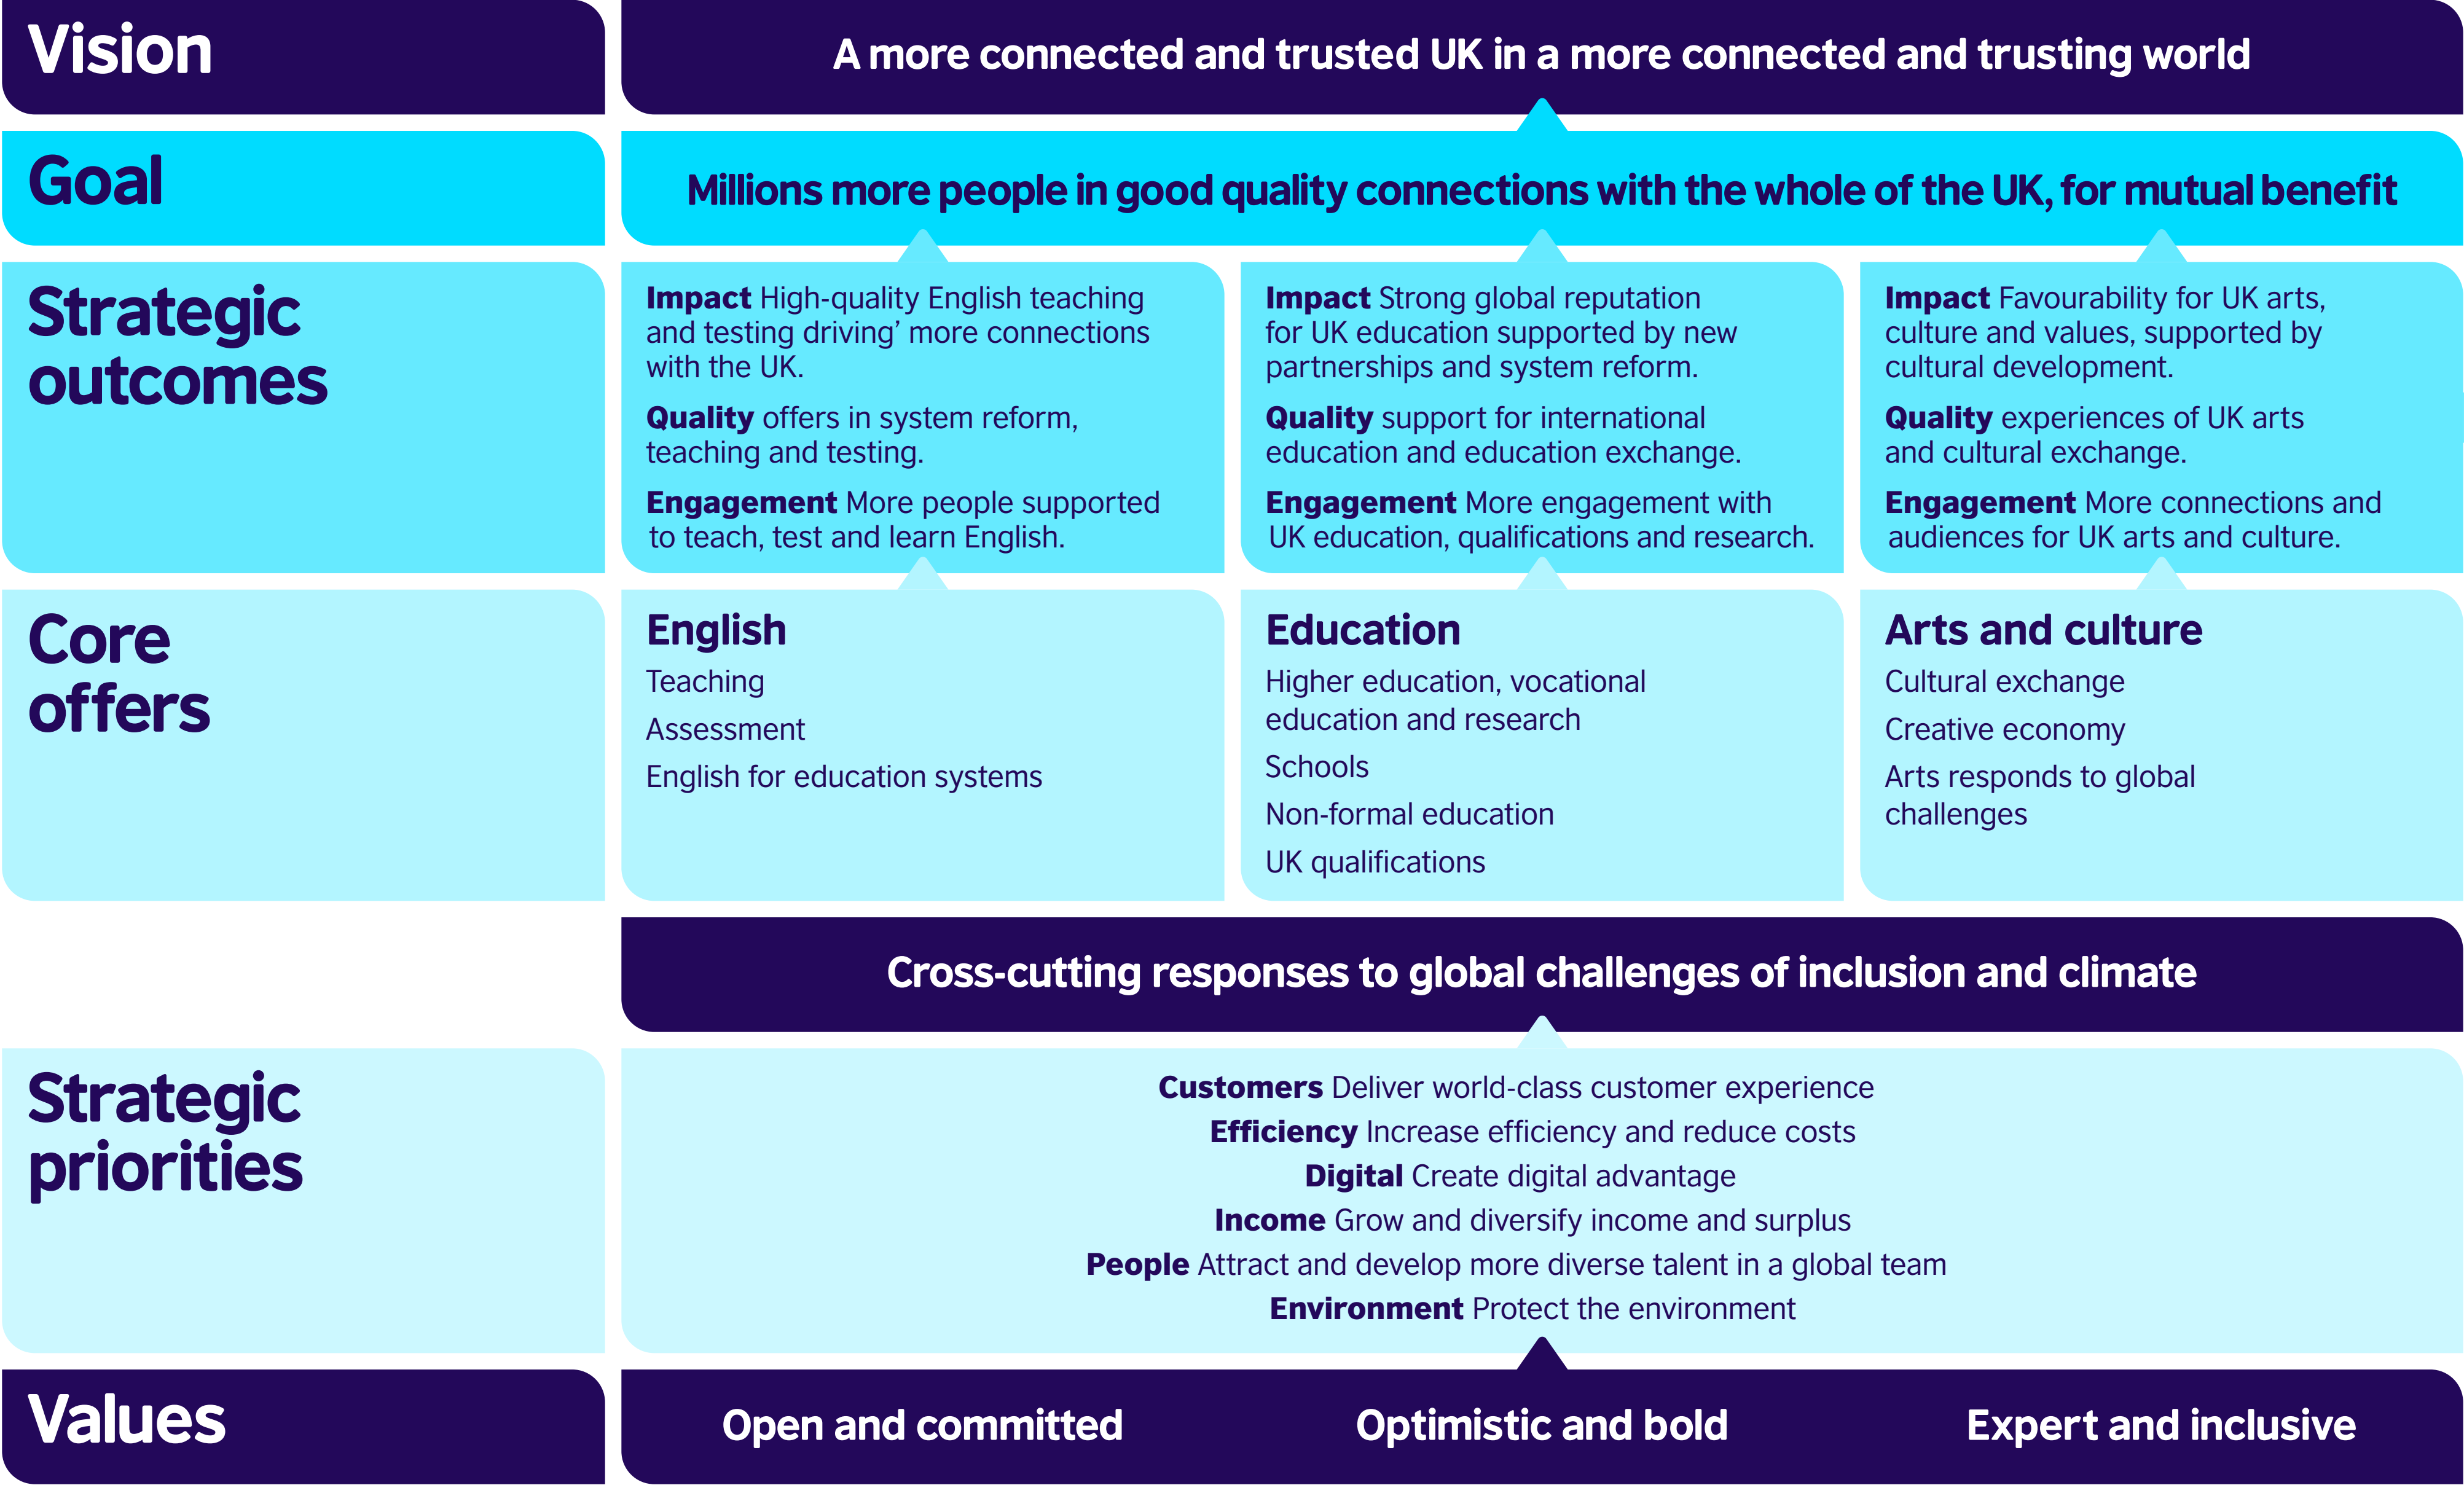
Vision

A more connected and trusted UK in a more connected and trusting world

Goal

Millions more people in good quality connections with the whole of the UK, for mutual benefit

Strategic outcomes

**Impact** High-quality English teaching and testing driving' more connections with the UK.

**Quality** offers in system reform, teaching and testing.

**Engagement** More people supported to teach, test and learn English.

**Impact** Strong global reputation for UK education supported by new partnerships and system reform.

**Quality** support for international education and education exchange.

**Engagement** More engagement with UK education, qualifications and research.

**Impact** Favourability for UK arts, culture and values, supported by cultural development.

**Quality** experiences of UK arts and cultural exchange.

**Engagement** More connections and audiences for UK arts and culture.

Core offers

English
Teaching
Assessment
English for education systems

Education
Higher education, vocational education and research
Schools
Non-formal education
UK qualifications

Arts and culture
Cultural exchange
Creative economy
Arts responds to global challenges

Cross-cutting responses to global challenges of inclusion and climate

Strategic priorities

**Customers** Deliver world-class customer experience
**Efficiency** Increase efficiency and reduce costs
**Digital** Create digital advantage
**Income** Grow and diversify income and surplus
**People** Attract and develop more diverse talent in a global team
**Environment** Protect the environment

Values

Open and committed

Optimistic and bold

Expert and inclusive